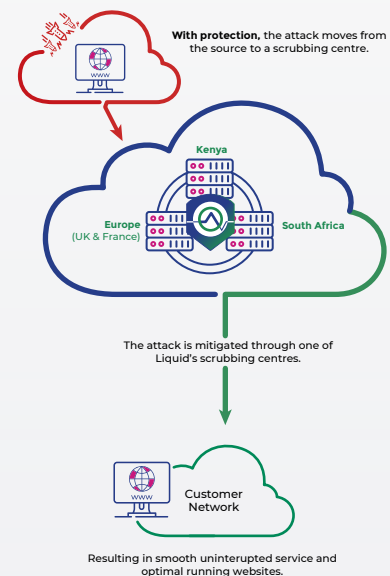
www

**With protection,** the attack moves from the source to a scrubbing centre.

Kenya

Europe
(UK & France)

South Africa

The attack is mitigated through one of Liquid's scrubbing centres.

www

Customer Network

Resulting in smooth uninterupted service and optimal running websites.